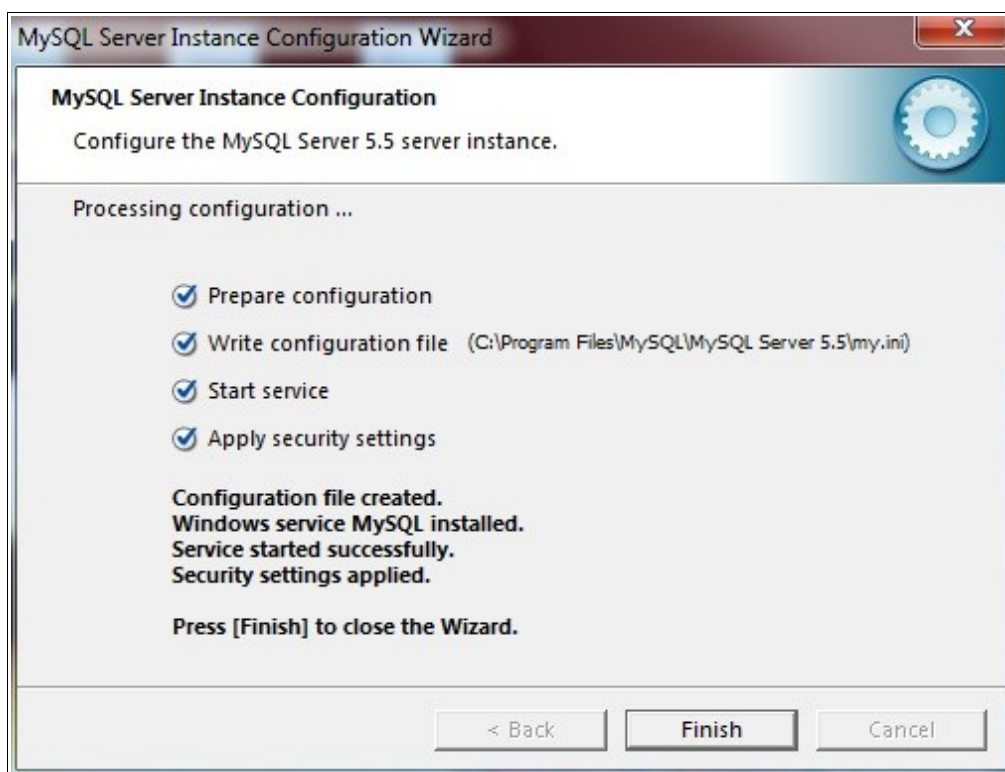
MySQL Server Instance Configuration Wizard

MySQL Server Instance Configuration

Configure the MySQL Server 5.5 server instance.

Processing configuration ...

Prepare configuration

Write configuration file (C:\Program Files\MySQL\MySQL Server 5.5\my.ini)

Start service

Apply security settings

Configuration file created.
Windows service MySQL installed.
Service started successfully.
Security settings applied.

Press [Finish] to close the Wizard.

< Back

Finish

Cancel